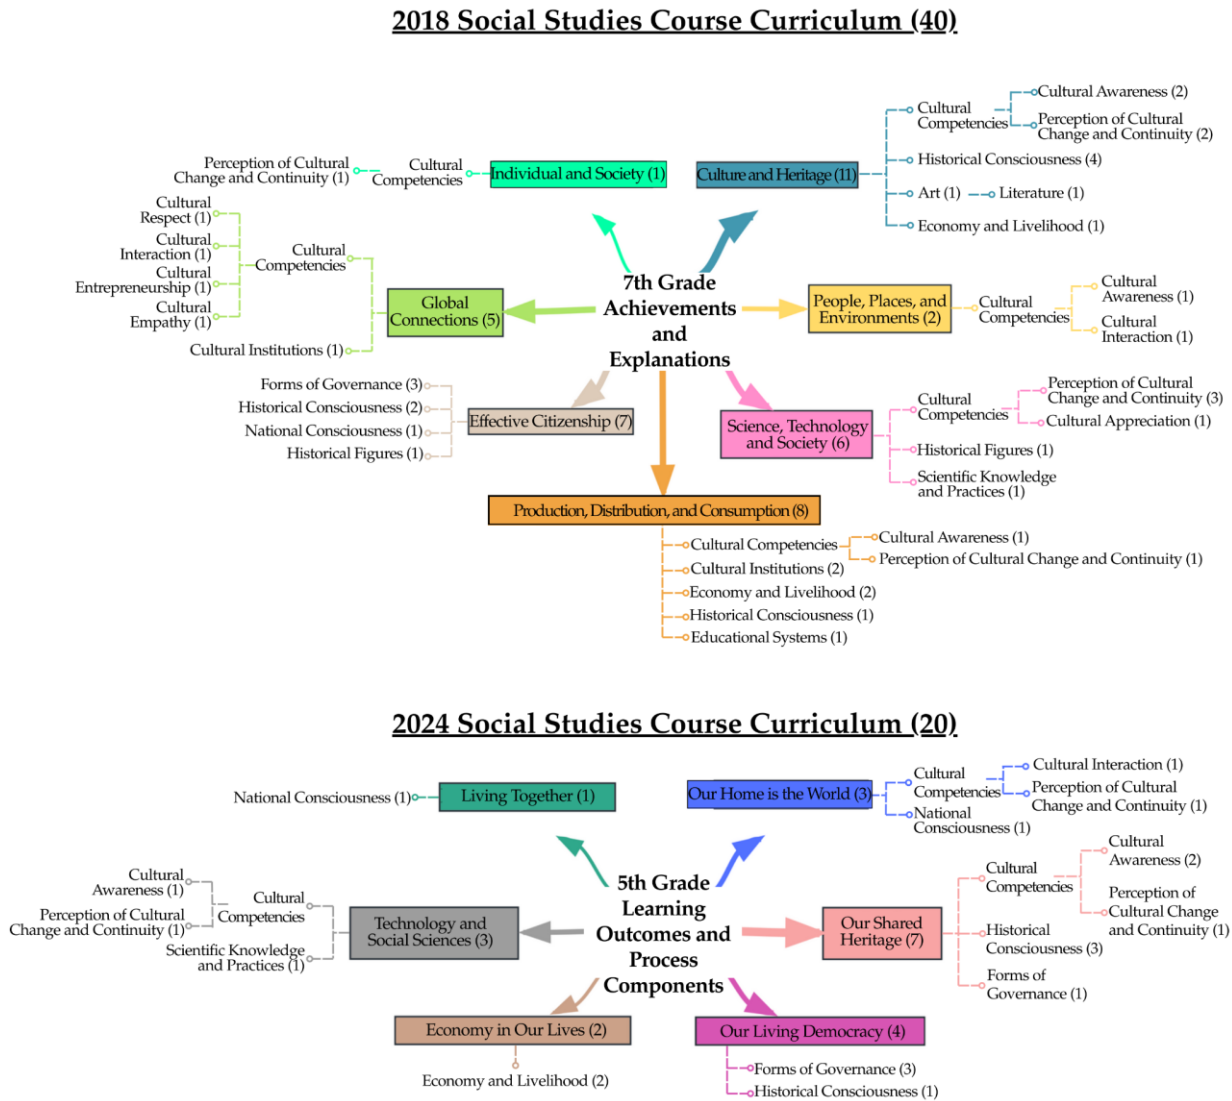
2018 Social Studies Course Curriculum (40)

7th Grade Achievements and Explanations

Individual and Society (1)
Cultural Competencies
Perception of Cultural Change and Continuity (1)

Culture and Heritage (11)
Cultural Competencies
Cultural Awareness (2)
Perception of Cultural Change and Continuity (2)
Historical Consciousness (4)
Art (1)
Literature (1)
Economy and Livelihood (1)

Global Connections (5)
Cultural Competencies
Cultural Respect (1)
Cultural Interaction (1)
Cultural Entrepreneurship (1)
Cultural Empathy (1)
Cultural Institutions (1)

People, Places, and Environments (2)
Cultural Competencies
Cultural Awareness (1)
Cultural Interaction (1)

Effective Citizenship (7)
Forms of Governance (3)
Historical Consciousness (2)
National Consciousness (1)
Historical Figures (1)

Science, Technology and Society (6)
Cultural Competencies
Perception of Cultural Change and Continuity (3)
Cultural Appreciation (1)
Historical Figures (1)
Scientific Knowledge and Practices (1)

Production, Distribution, and Consumption (8)
Cultural Competencies
Cultural Awareness (1)
Perception of Cultural Change and Continuity (1)
Cultural Institutions (2)
Economy and Livelihood (2)
Historical Consciousness (1)
Educational Systems (1)

2024 Social Studies Course Curriculum (20)

5th Grade Learning Outcomes and Process Components

Living Together (1)
National Consciousness (1)

Our Home is the World (3)
Cultural Competencies
Cultural Interaction (1)
Perception of Cultural Change and Continuity (1)
National Consciousness (1)

Technology and Social Sciences (3)
Cultural Competencies
Cultural Awareness (1)
Perception of Cultural Change and Continuity (1)
Scientific Knowledge and Practices (1)

Our Shared Heritage (7)
Cultural Competencies
Cultural Awareness (2)
Perception of Cultural Change and Continuity (1)
Historical Consciousness (3)
Forms of Governance (1)

Economy in Our Lives (2)
Economy and Livelihood (2)

Our Living Democracy (4)
Forms of Governance (3)
Historical Consciousness (1)